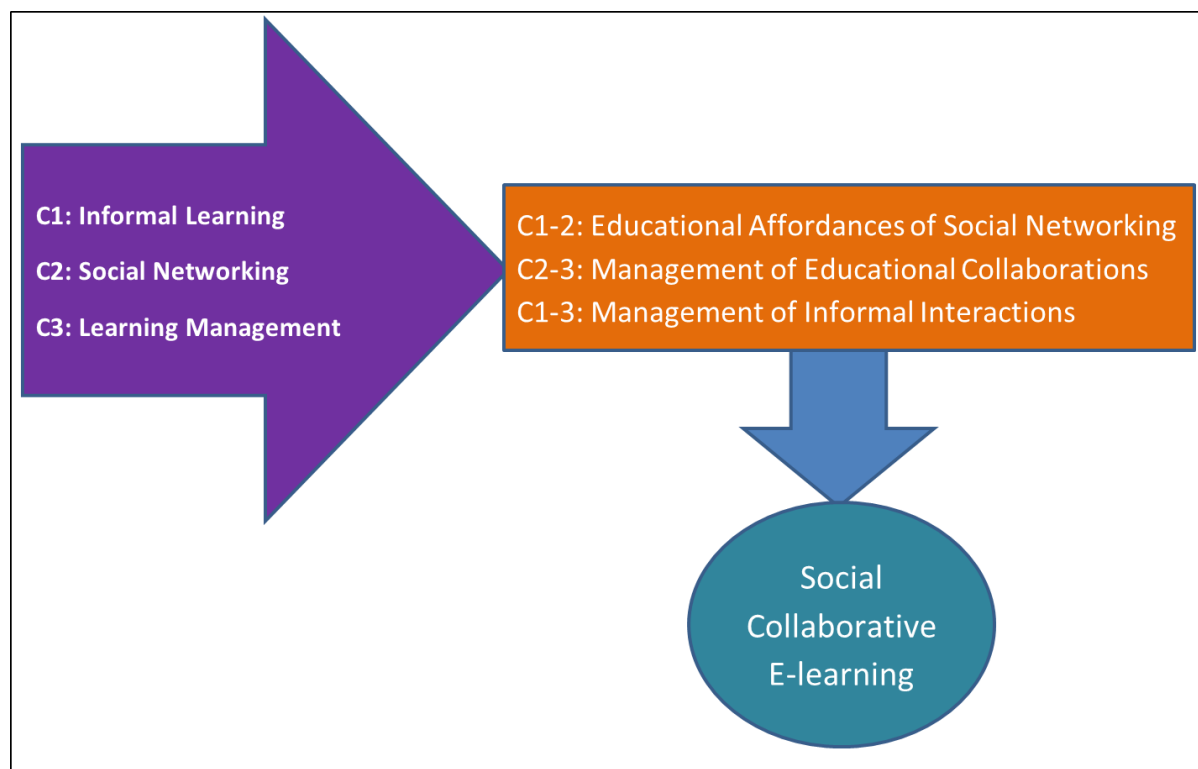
C1: Informal Learning

C2: Social Networking

C3: Learning Management

C1-2: Educational Affordances of Social Networking

C2-3: Management of Educational Collaborations

C1-3: Management of Informal Interactions

Social Collaborative E-learning